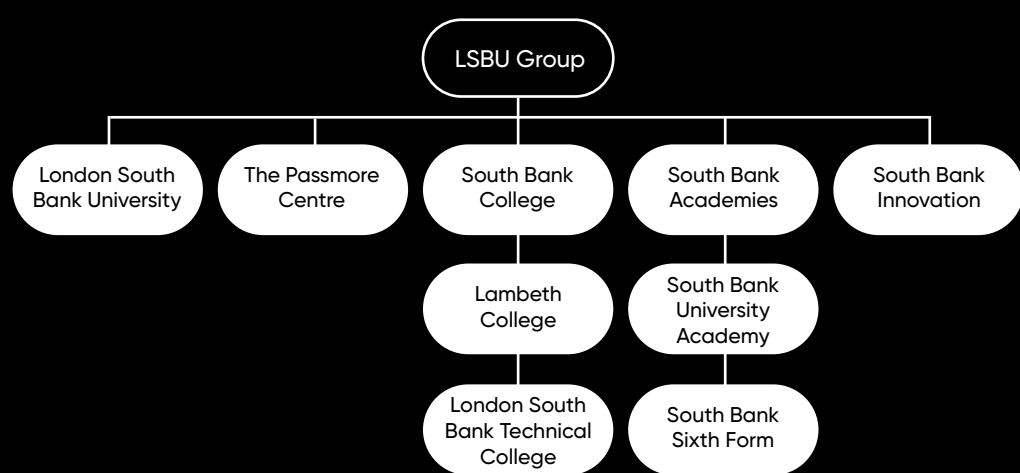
LSBU Group

London South Bank University

The Passmore Centre

South Bank College

Lambeth College

London South Bank Technical College

South Bank Academies

South Bank University Academy

South Bank Sixth Form

South Bank Innovation